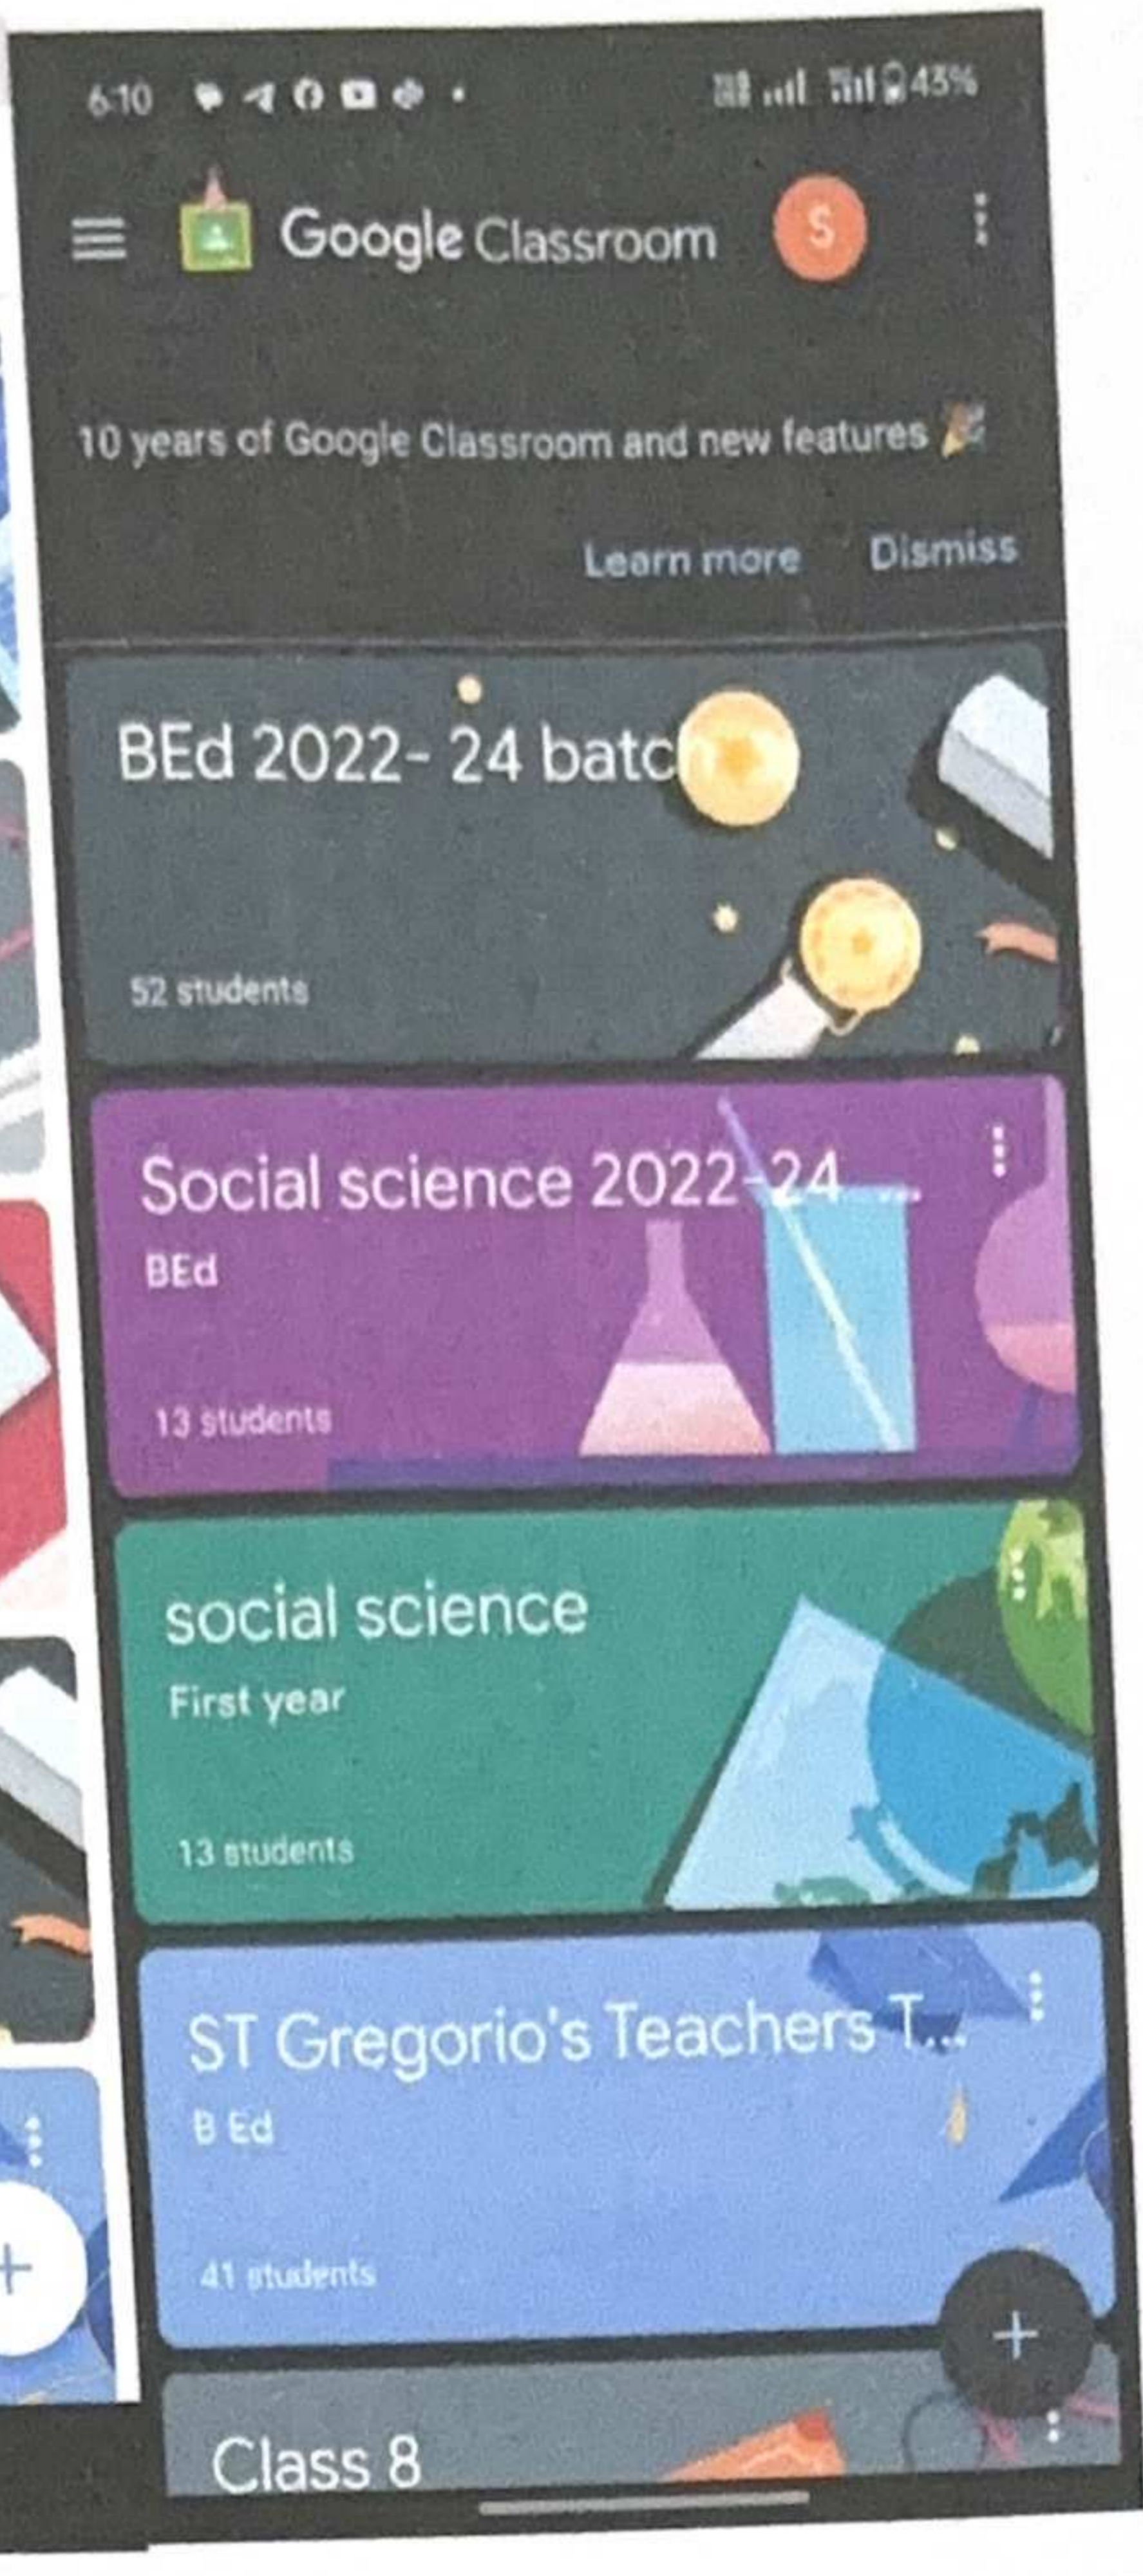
6:10

43%

Google Classroom

S

10 years of Google Classroom and new features

Learn more Dismiss

BEd 2022- 24 batc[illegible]

52 students

Social science 2022-24...

BEd

13 students

social science

First year

13 students

ST Gregorio's Teachers T...

B Ed

41 students

+

Class 8